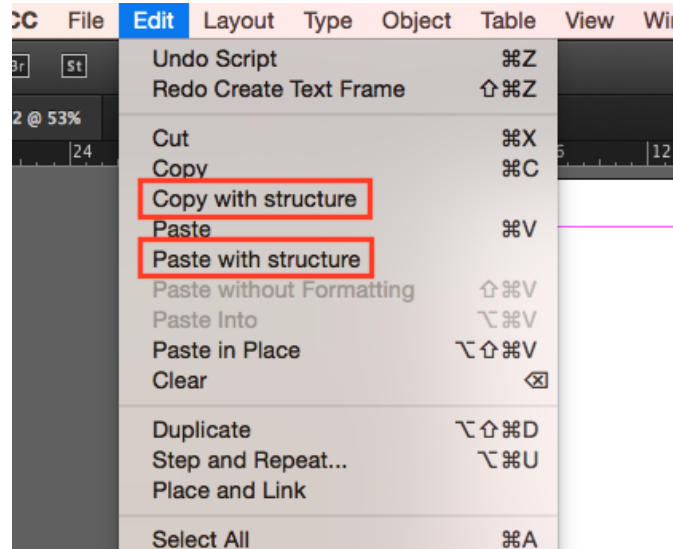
CC File Edit Layout Type Object Table View Wi

Br St

2 @ 53%

24 6 12

Undo Script ⌘Z
Redo Create Text Frame ⇧⌘Z

Cut ⌘X
Copy ⌘C
Copy with structure
Paste ⌘V
Paste with structure
Paste without Formatting ⇧⌘V
Paste Into ⌥⌘V
Paste in Place ⌥⇧⌘V
Clear ⌫

Duplicate ⌥⇧⌘D
Step and Repeat... ⌥⌘U
Place and Link

Select All ⌘A